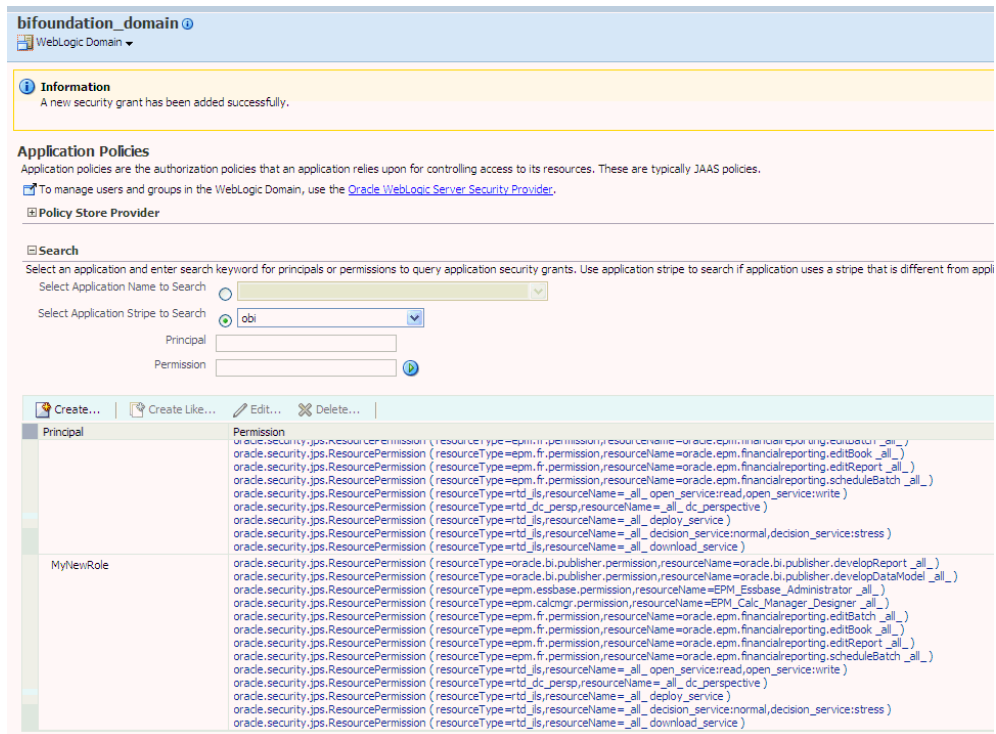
bifoundation_domain
WebLogic Domain

Information
A new security grant has been added successfully.

Application Policies
Application policies are the authorization policies that an application relies upon for controlling access to its resources. These are typically JAAS policies.
To manage users and groups in the WebLogic Domain, use the Oracle WebLogic Server Security Provider.

Policy Store Provider

Search
Select an application and enter search keyword for principals or permissions to query application security grants. Use application stripe to search if application uses a stripe that is different from appli

Select Application Name to Search
Select Application Stripe to Search obi
Principal
Permission

Create... Create Like... Edit... Delete...

| Principal | Permission |
|---|---|
| | oracle.security.jps.ResourcePermission ( resourceType=epm.fr.permission,resourceName=oracle.epm.financialreporting.editBatch _all_ ) <br> oracle.security.jps.ResourcePermission ( resourceType=epm.fr.permission,resourceName=oracle.epm.financialreporting.editBook _all_ ) <br> oracle.security.jps.ResourcePermission ( resourceType=epm.fr.permission,resourceName=oracle.epm.financialreporting.editReport _all_ ) <br> oracle.security.jps.ResourcePermission ( resourceType=epm.fr.permission,resourceName=oracle.epm.financialreporting.scheduleBatch _all_ ) <br> oracle.security.jps.ResourcePermission ( resourceType=rtd_ils,resourceName=_all_ open_service:read,open_service:write ) <br> oracle.security.jps.ResourcePermission ( resourceType=rtd_dc_persp,resourceName=_all_ dc_perspective ) <br> oracle.security.jps.ResourcePermission ( resourceType=rtd_ils,resourceName=_all_ deploy_service ) <br> oracle.security.jps.ResourcePermission ( resourceType=rtd_ils,resourceName=_all_ decision_service:normal,decision_service:stress ) <br> oracle.security.jps.ResourcePermission ( resourceType=rtd_ils,resourceName=_all_ download_service ) |
| MyNewRole | oracle.security.jps.ResourcePermission ( resourceType=oracle.bi.publisher.permission,resourceName=oracle.bi.publisher.developReport _all_ ) <br> oracle.security.jps.ResourcePermission ( resourceType=oracle.bi.publisher.permission,resourceName=oracle.bi.publisher.developDataModel _all_ ) <br> oracle.security.jps.ResourcePermission ( resourceType=epm.essbase.permission,resourceName=EPM_Essbase_Administrator _all_ ) <br> oracle.security.jps.ResourcePermission ( resourceType=epm.calcmgr.permission,resourceName=EPM_Calc_Manager_Designer _all_ ) <br> oracle.security.jps.ResourcePermission ( resourceType=epm.fr.permission,resourceName=oracle.epm.financialreporting.editBatch _all_ ) <br> oracle.security.jps.ResourcePermission ( resourceType=epm.fr.permission,resourceName=oracle.epm.financialreporting.editBook _all_ ) <br> oracle.security.jps.ResourcePermission ( resourceType=epm.fr.permission,resourceName=oracle.epm.financialreporting.editReport _all_ ) <br> oracle.security.jps.ResourcePermission ( resourceType=epm.fr.permission,resourceName=oracle.epm.financialreporting.scheduleBatch _all_ ) <br> oracle.security.jps.ResourcePermission ( resourceType=rtd_ils,resourceName=_all_ open_service:read,open_service:write ) <br> oracle.security.jps.ResourcePermission ( resourceType=rtd_dc_persp,resourceName=_all_ dc_perspective ) <br> oracle.security.jps.ResourcePermission ( resourceType=rtd_ils,resourceName=_all_ deploy_service ) <br> oracle.security.jps.ResourcePermission ( resourceType=rtd_ils,resourceName=_all_ decision_service:normal,decision_service:stress ) <br> oracle.security.jps.ResourcePermission ( resourceType=rtd_ils,resourceName=_all_ download_service ) |